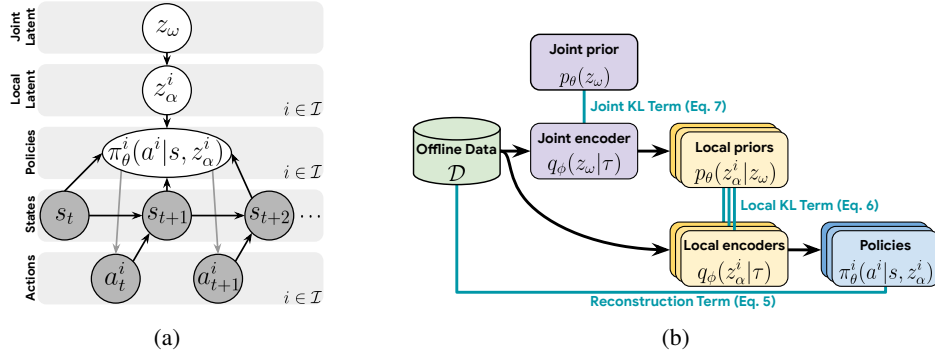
Joint Latent

$z_\omega$

Local Latent

$z_\alpha^i$

$i \in \mathcal{I}$

Policies

$\pi_\theta^i(a^i|s, z_\alpha^i)$

$i \in \mathcal{I}$

States

$s_t$

$s_{t+1}$

$s_{t+2}$

$\cdots$

Actions

$a_t^i$

$a_{t+1}^i$

$i \in \mathcal{I}$

(a)

Joint prior

$p_\theta(z_\omega)$

Joint KL Term (Eq. 7)

Offline Data

$\mathcal{D}$

Joint encoder

$q_\phi(z_\omega|\tau)$

Local priors

$p_\theta(z_\alpha^i|z_\omega)$

Local KL Term (Eq. 6)

Local encoders

$q_\phi(z_\alpha^i|\tau)$

Policies

$\pi_\theta^i(a^i|s, z_\alpha^i)$

Reconstruction Term (Eq. 5)

(b)